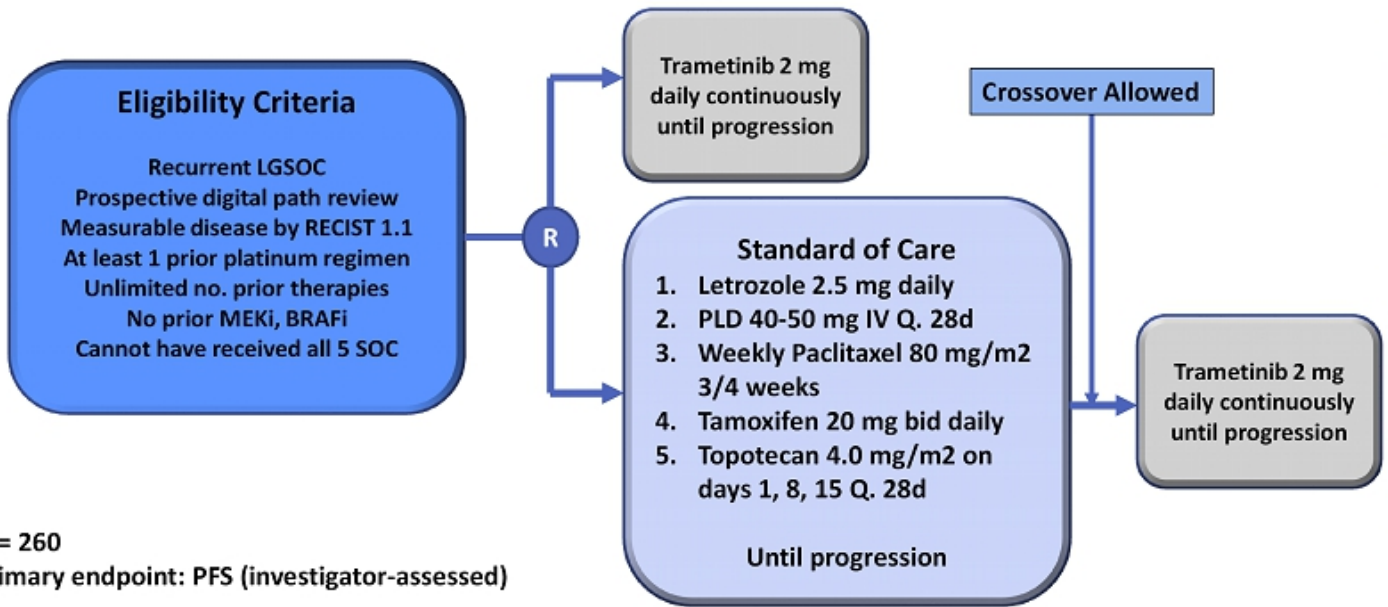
Eligibility Criteria

Recurrent LGSOC
Prospective digital path review
Measurable disease by RECIST 1.1
At least 1 prior platinum regimen
Unlimited no. prior therapies
No prior MEKi, BRAFi
Cannot have received all 5 SOC

R

Trametinib 2 mg daily continuously until progression

Crossover Allowed

Standard of Care
1. Letrozole 2.5 mg daily
2. PLD 40-50 mg IV Q. 28d
3. Weekly Paclitaxel 80 mg/m2 3/4 weeks
4. Tamoxifen 20 mg bid daily
5. Topotecan 4.0 mg/m2 on days 1, 8, 15 Q. 28d

Until progression

Trametinib 2 mg daily continuously until progression

= 260
imary endpoint: PFS (investigator-assessed)